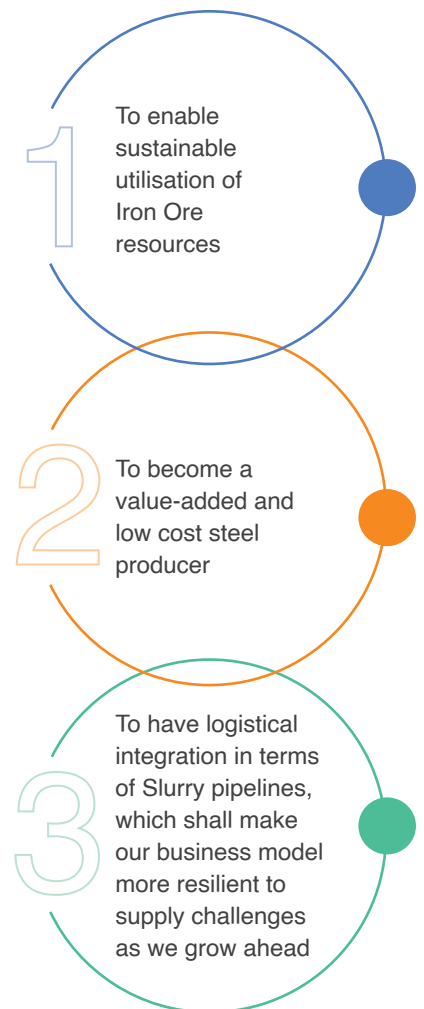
1

To enable sustainable utilisation of Iron Ore resources

2

To become a value-added and low cost steel producer

3

To have logistical integration in terms of Slurry pipelines, which shall make our business model more resilient to supply challenges as we grow ahead